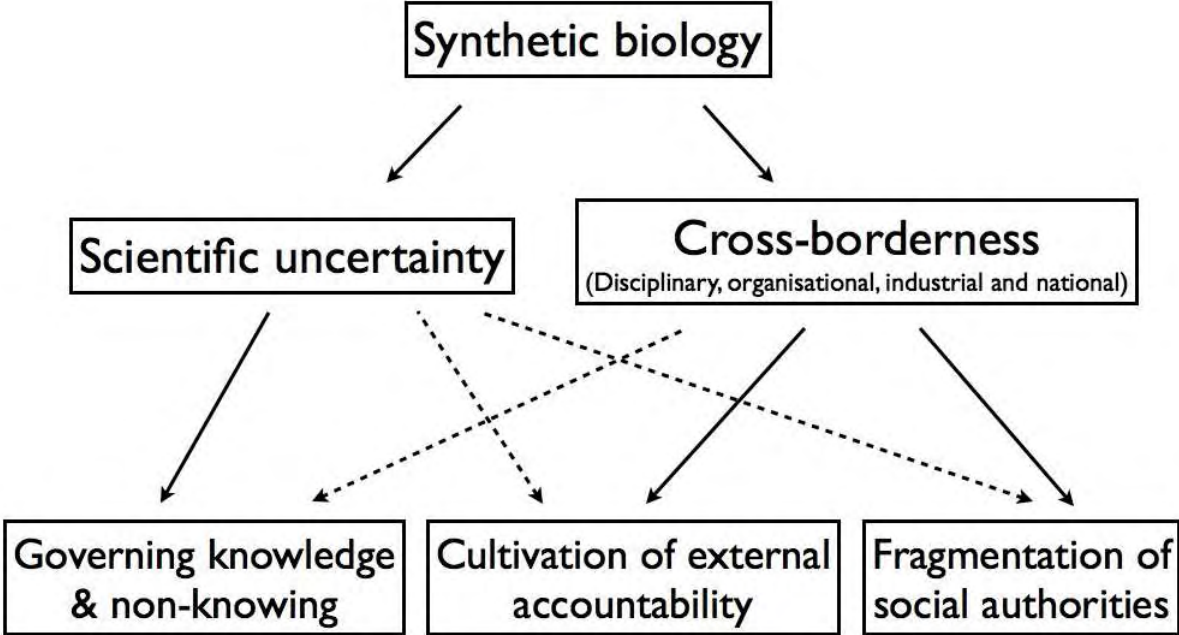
Synthetic biology

Scientific uncertainty

Cross-borderness
(Disciplinary, organisational, industrial and national)

Governing knowledge & non-knowing

Cultivation of external accountability

Fragmentation of social authorities